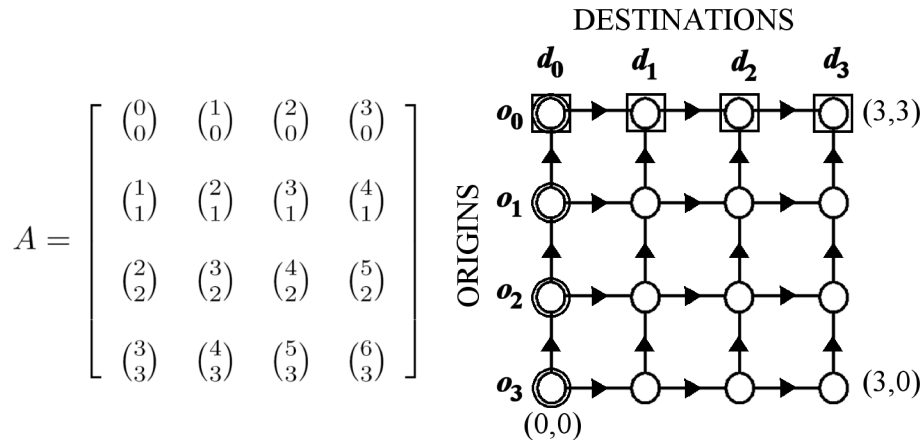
$A = \begin{bmatrix} \binom{0}{0} & \binom{1}{0} & \binom{2}{0} & \binom{3}{0} \\ \binom{1}{1} & \binom{2}{1} & \binom{3}{1} & \binom{4}{1} \\ \binom{2}{2} & \binom{3}{2} & \binom{4}{2} & \binom{5}{2} \\ \binom{3}{3} & \binom{4}{3} & \binom{5}{3} & \binom{6}{3} \end{bmatrix}$

DESTINATIONS

$d_0$ $d_1$ $d_2$ $d_3$

ORIGINS

$o_0$ $o_1$ $o_2$ $o_3$

(3,3)

(3,0)

(0,0)